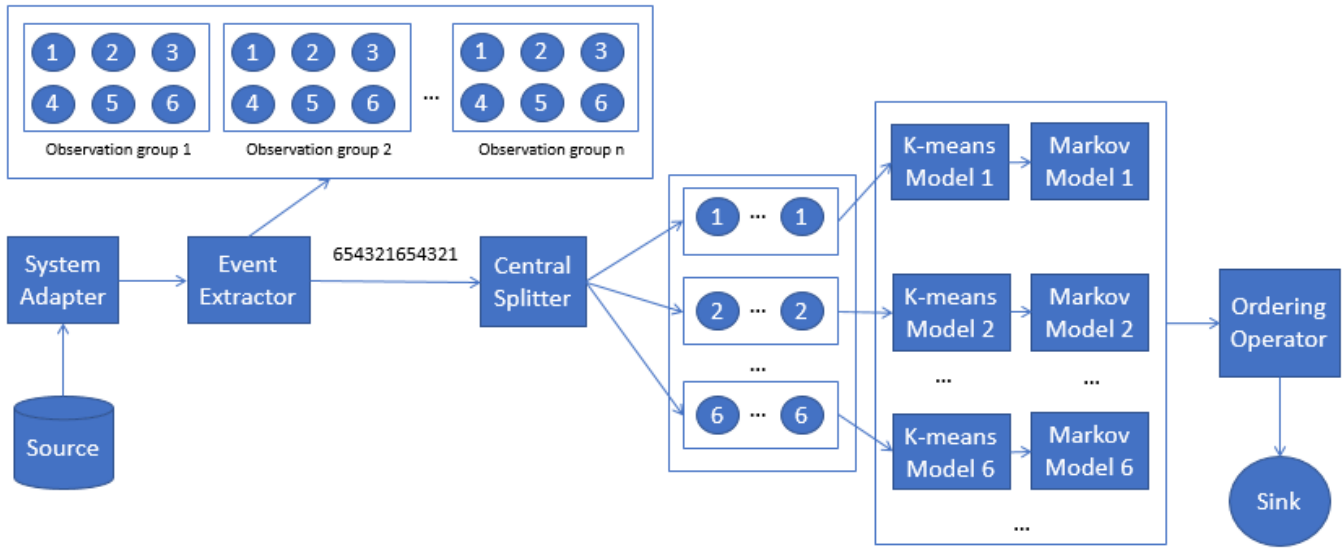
1 2 3
4 5 6
Observation group 1

1 2 3
4 5 6
Observation group 2

...

1 2 3
4 5 6
Observation group n

System Adapter

Source

Event Extractor

654321654321

Central Splitter

1 ... 1

2 ... 2

...

6 ... 6

K-means Model 1

Markov Model 1

K-means Model 2

Markov Model 2

...

...

K-means Model 6

Markov Model 6

...

Ordering Operator

Sink